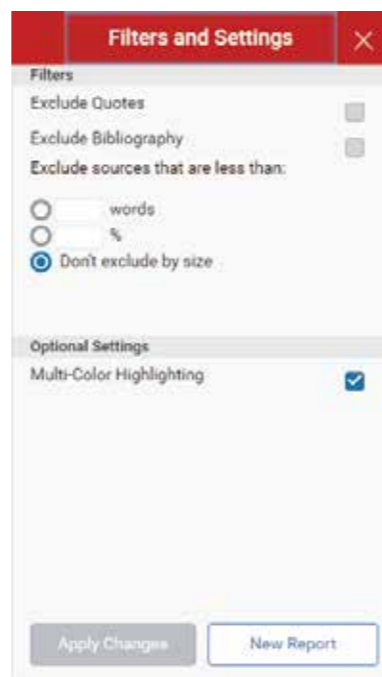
Filters and Settings

Filters

Exclude Quotes

Exclude Bibliography

Exclude sources that are less than:

words

%

Don't exclude by size

Optional Settings

Multi-Color Highlighting

Apply Changes

New Report